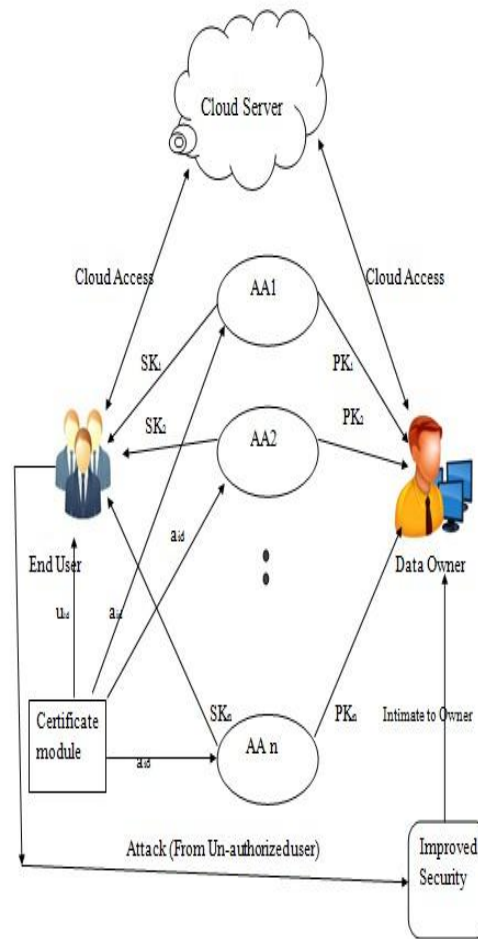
Cloud Server

Cloud Access

Cloud Access

AA1

$SK_1$

$PK_1$

$SK_2$

AA2

$PK_2$

End User

Data Owner

$a_{id}$

$u_{id}$

$a_{id}$

Certificate module

$SK_n$

$PK_n$

Intimate to Owner

$a_{id}$

AA n

Attack (From Un-authorizeduser)

Improved Security